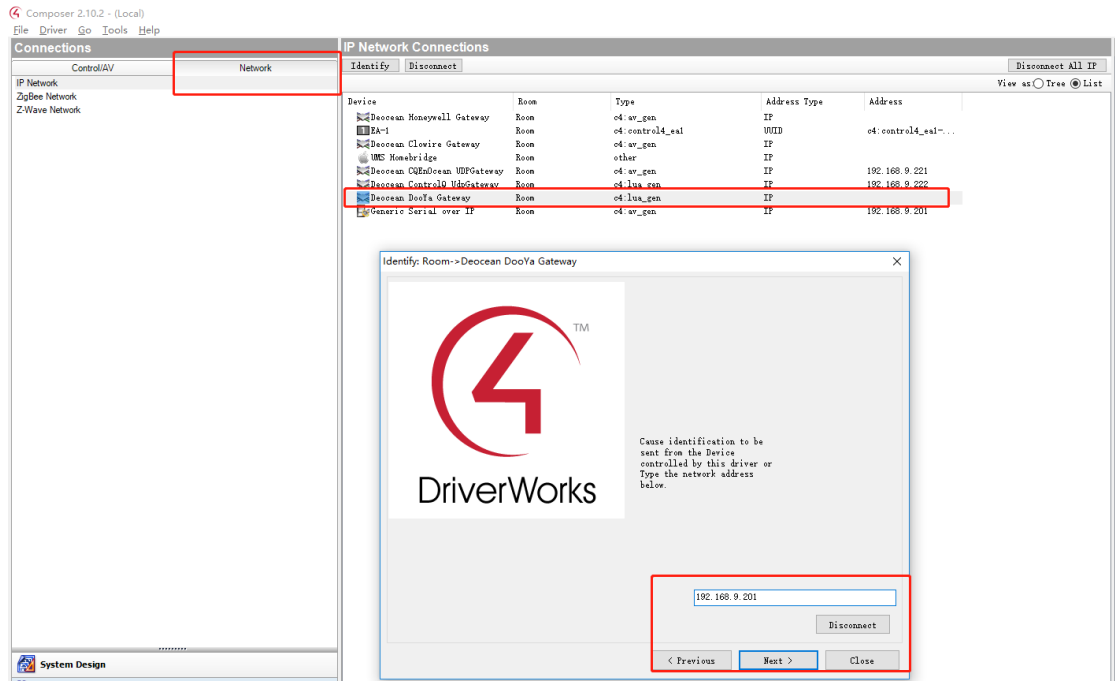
Composer 2.10.2 - (Local)
File Driver Go Tools Help

Connections
Control/AV | Network
IP Network
ZigBee Network
Z-Wave Network

System Design

IP Network Connections
Identify | Disconnect | Disconnect All IP
View as: Tree List

| Device | Room | Type | Address Type | Address |
|---|---|---|---|---|
| Deocean Honeywell Gateway | Room | c4:av_gen | IP | |
| EA-1 | Room | c4:control4_ea1 | UUID | c4:control4_ea1-... |
| Deocean Clowire Gateway | Room | c4:av_gen | IP | |
| UMS Homebridge | Room | other | IP | |
| Deocean CQEnOcean UDPGateway | Room | c4:av_gen | IP | 192.168.9.221 |
| Deocean ControlO UdpGateway | Room | c4:lua_gen | IP | 192.168.9.222 |
| Deocean DooYa Gateway | Room | c4:lua_gen | IP | |
| Generic Serial over IP | Room | c4:av_gen | IP | 192.168.9.201 |

Identify: Room->Deocean DooYa Gateway

TM
DriverWorks

Cause identification to be sent from the Device controlled by this driver or Type the network address below.

192.168.9.201
Disconnect
< Previous | Next > | Close